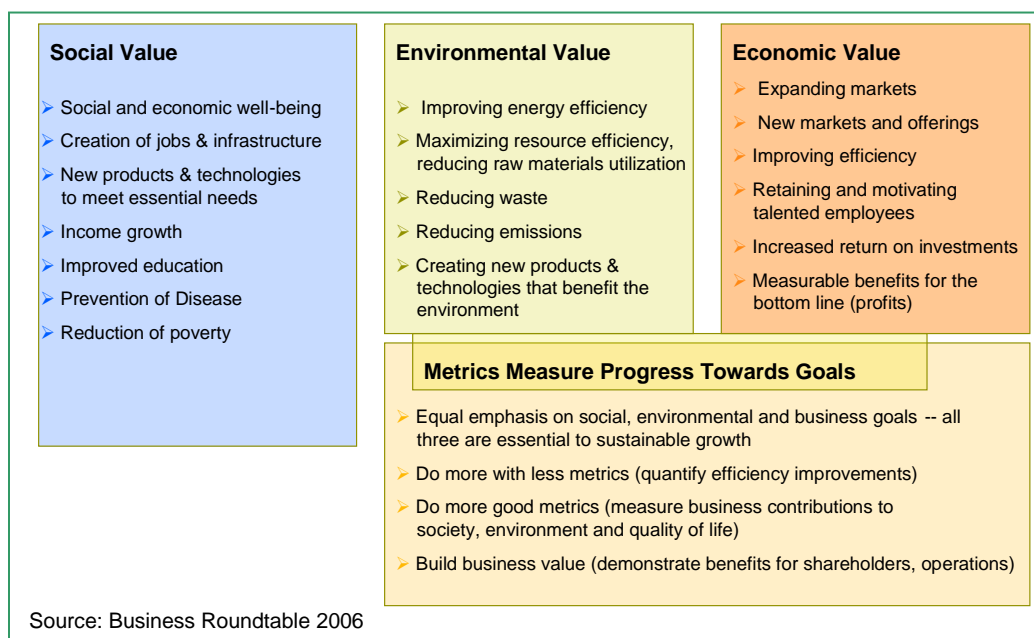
Social Value

Social and economic well-being

Creation of jobs & infrastructure

New products & technologies to meet essential needs

Income growth

Improved education

Prevention of Disease

Reduction of poverty

Environmental Value

Improving energy efficiency

Maximizing resource efficiency, reducing raw materials utilization

Reducing waste

Reducing emissions

Creating new products & technologies that benefit the environment

Economic Value

Expanding markets

New markets and offerings

Improving efficiency

Retaining and motivating talented employees

Increased return on investments

Measurable benefits for the bottom line (profits)

Metrics Measure Progress Towards Goals

Equal emphasis on social, environmental and business goals -- all three are essential to sustainable growth

Do more with less metrics (quantify efficiency improvements)

Do more good metrics (measure business contributions to society, environment and quality of life)

Build business value (demonstrate benefits for shareholders, operations)

Source: Business Roundtable 2006